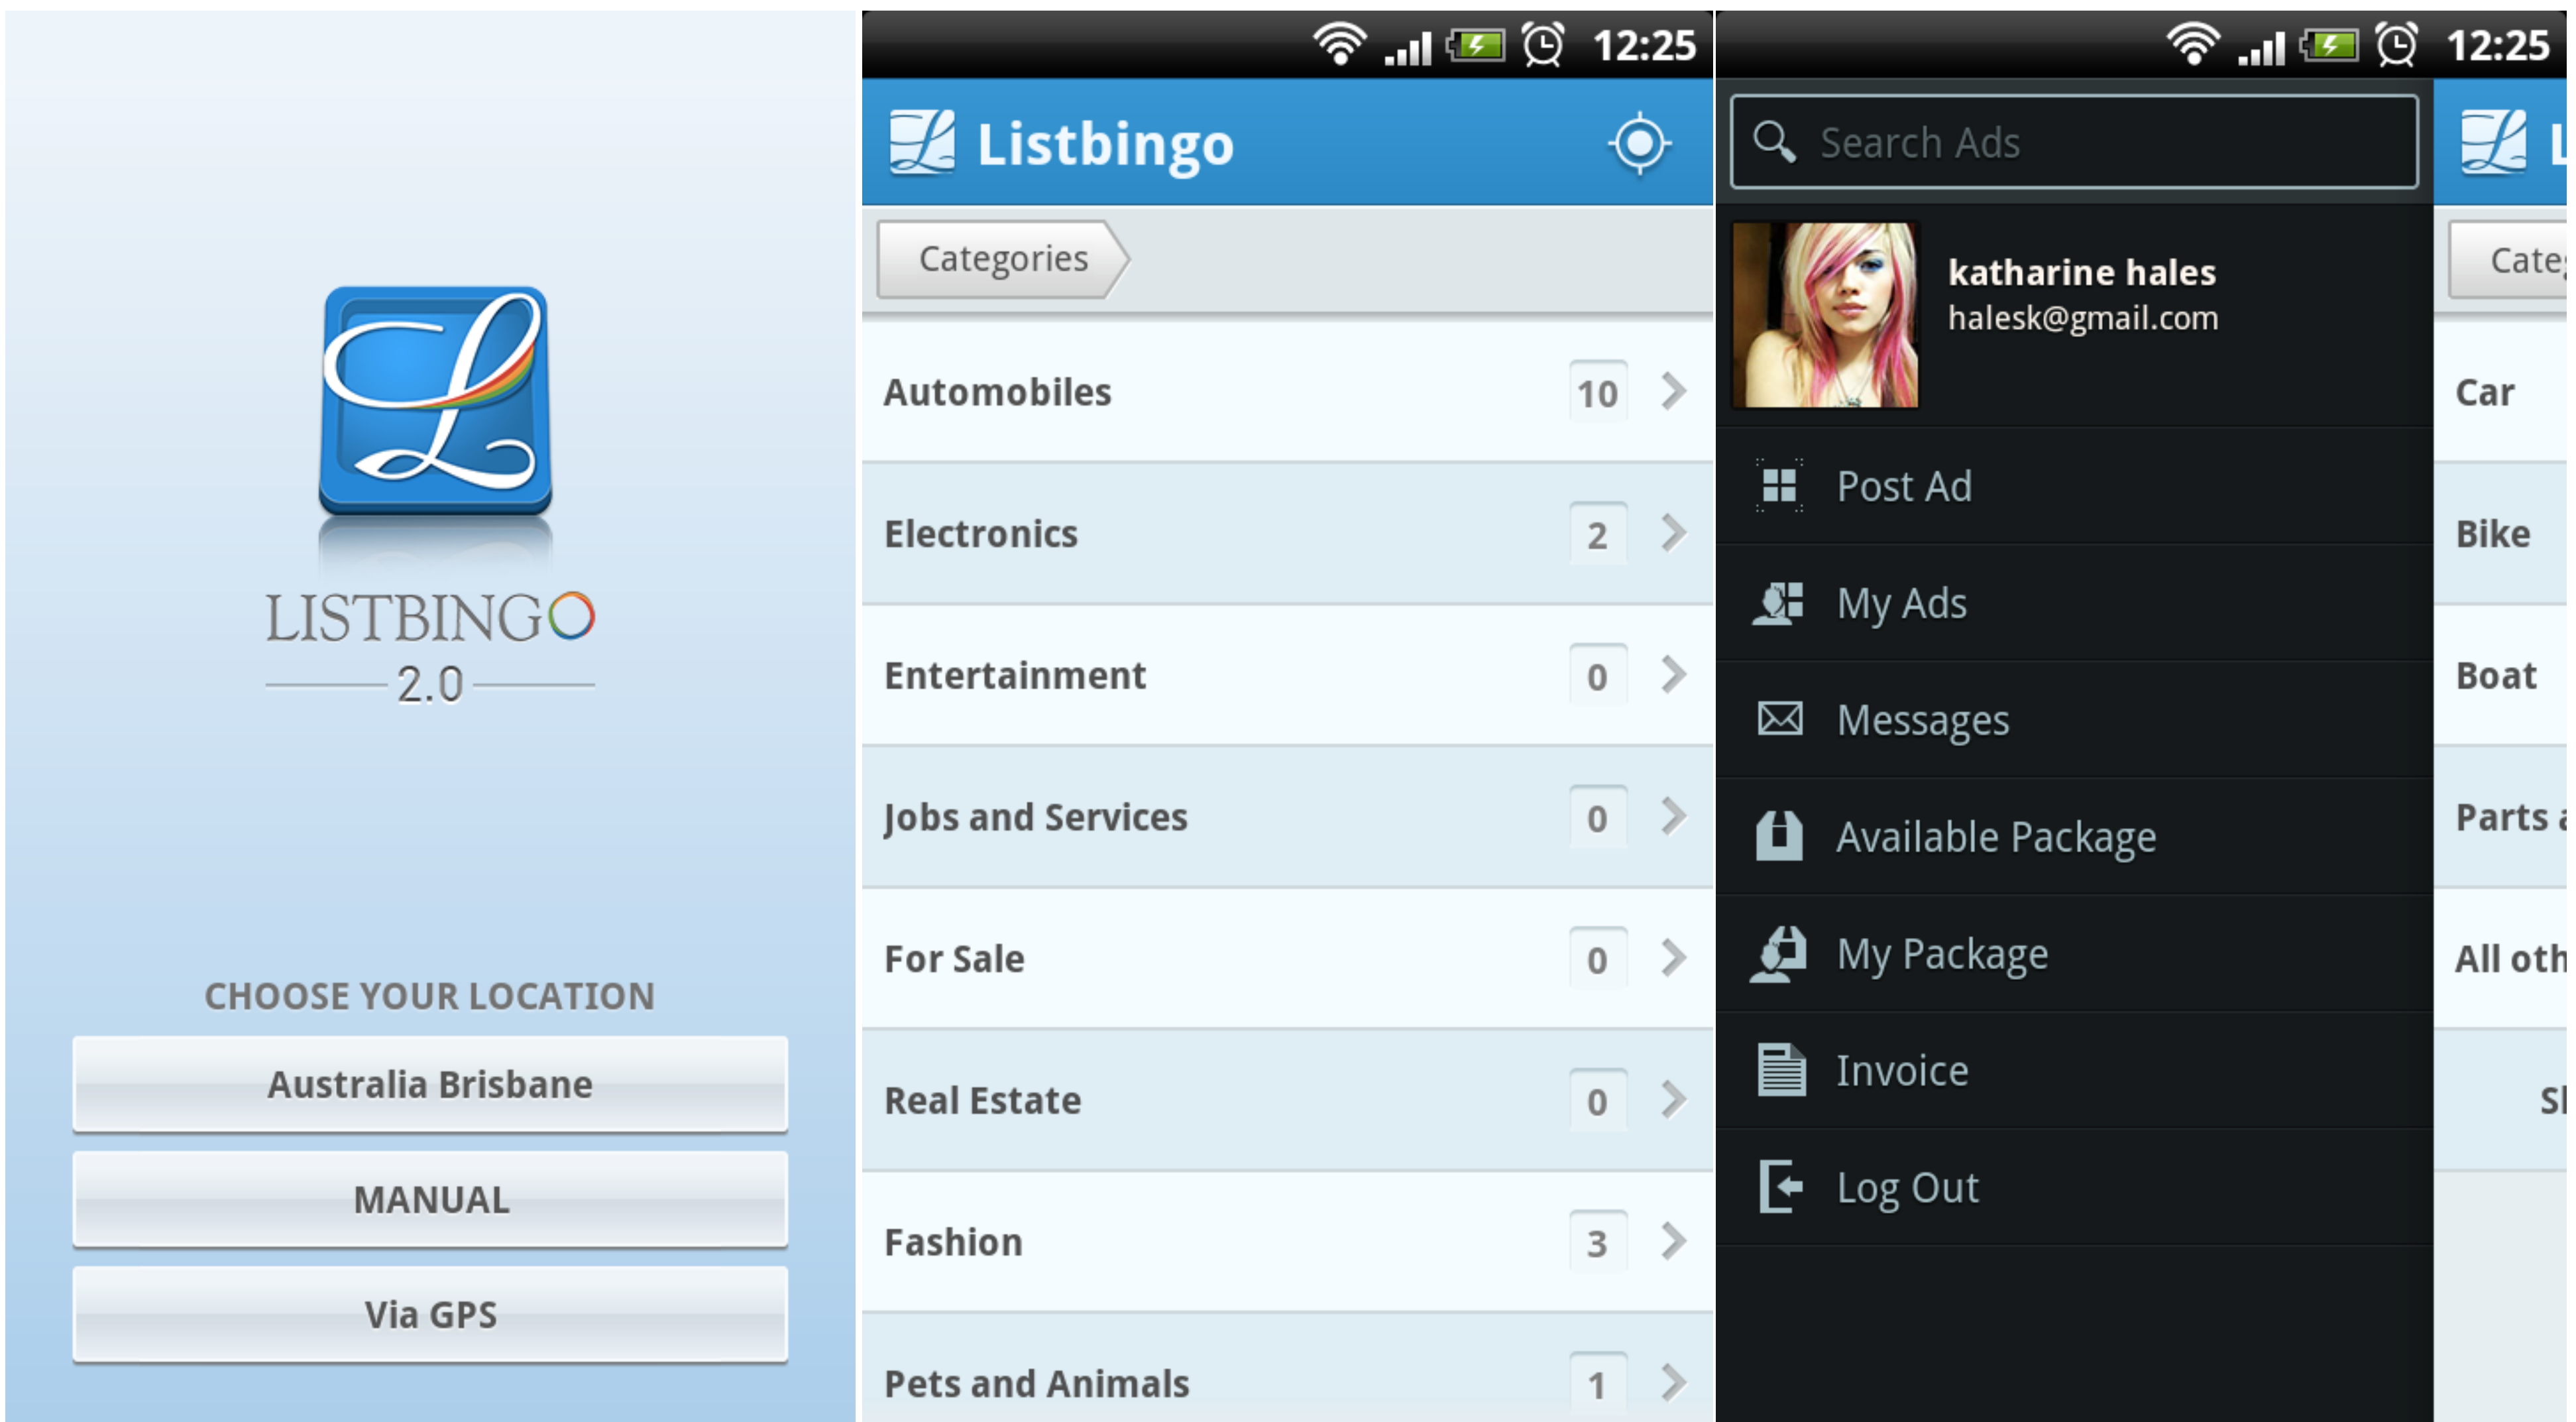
LISTBINGO
2.0

CHOOSE YOUR LOCATION

Australia Brisbane

MANUAL

Via GPS

12:25

Listbingo

Categories

Automobiles 10

Electronics 2

Entertainment 0

Jobs and Services 0

For Sale 0

Real Estate 0

Fashion 3

Pets and Animals 1

12:25

Search Ads

katharine hales
halesk@gmail.com

Post Ad

My Ads

Messages

Available Package

My Package

Invoice

Log Out

Cate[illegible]

Car

Bike

Boat

Parts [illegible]

All oth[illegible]

Sl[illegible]